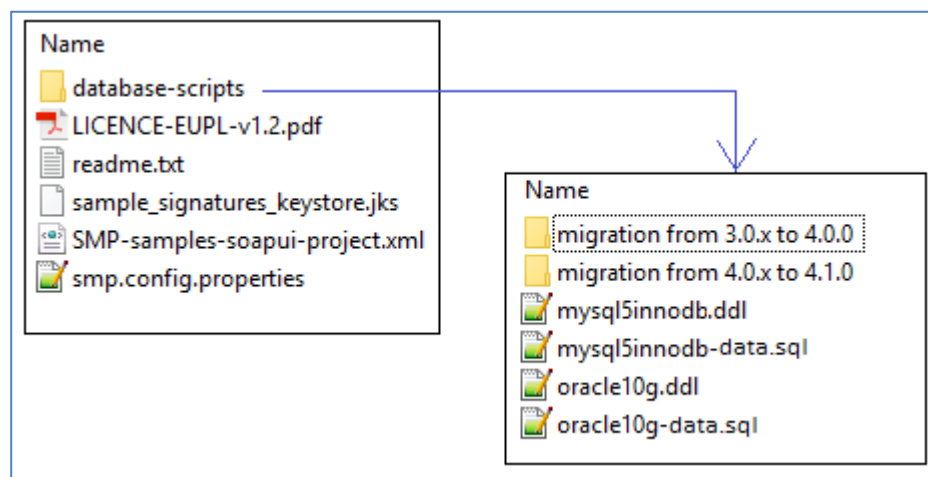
Name
database-scripts
LICENCE-EUPL-v1.2.pdf
readme.txt
sample_signatures_keystore.jks
SMP-samples-soapui-project.xml
smp.config.properties

Name
migration from 3.0.x to 4.0.0
migration from 4.0.x to 4.1.0
mysql5innodb.ddl
mysql5innodb-data.sql
oracle10g.ddl
oracle10g-data.sql